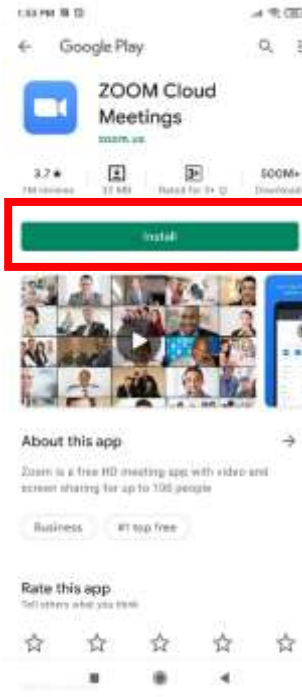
1:53 PM

Google Play

ZOOM Cloud Meetings

zoom.us

3.7 ★
1M reviews

33 MB

3+
Rated for 3+

500M+
Downloads

Install

About this app

Zoom is a free HD meeting app with video and screen sharing for up to 100 people

Business

#1 top free

Rate this app

Tell others what you think